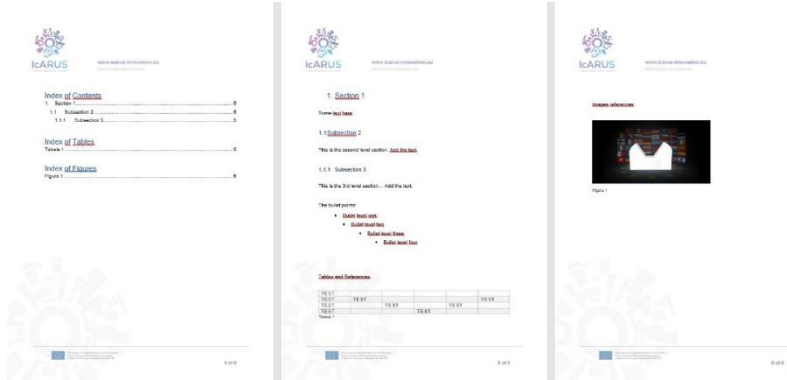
IcARUS www.icarus-innovation.eu

Index of Contents
1. Section 1 .......................................................... 5
1.1 Subsection 2 .......................................................... 5
1.1.1 Subsection 3 .......................................................... 5

Index of Tables
Table 1 .......................................................... 5

Index of Figures
Figure 1 .......................................................... 6

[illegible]

4 of 6

IcARUS www.icarus-innovation.eu

1. Section 1

Some text here.

1.1 Subsection 2

This is the second level section. Add the text.

1.1.1 Subsection 3

This is the 3rd level section… Add the text.

The bullet points:

- Bullet level one
  - Bullet level two
    - Bullet level three
      - Bullet level four

Tables and References

| TEXT | | | | | |
|---|---|---|---|---|---|
| TEXT | TEXT | | | | TEXT |
| TEXT | | TEXT | | TEXT | |
| TEXT | | | TEXT | | |
| TEXT | | | | | |

Table 1

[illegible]

5 of 6

IcARUS www.icarus-innovation.eu

Images references

Figure 1

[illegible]

6 of 6